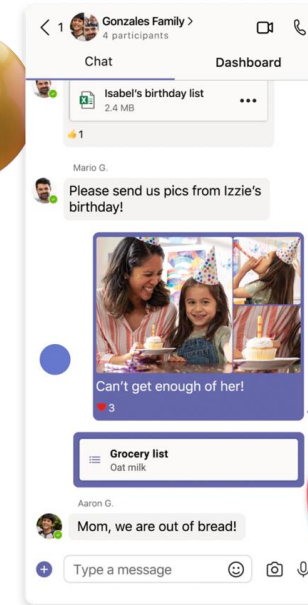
< 1 Gonzales Family >
4 participants

Chat
Dashboard

Isabel's birthday list
2.4 MB
...
1

Mario G.
Please send us pics from Izzie's birthday!

Can't get enough of her!
3

Grocery list
Oat milk

Aaron G.
Mom, we are out of bread!

+ Type a message